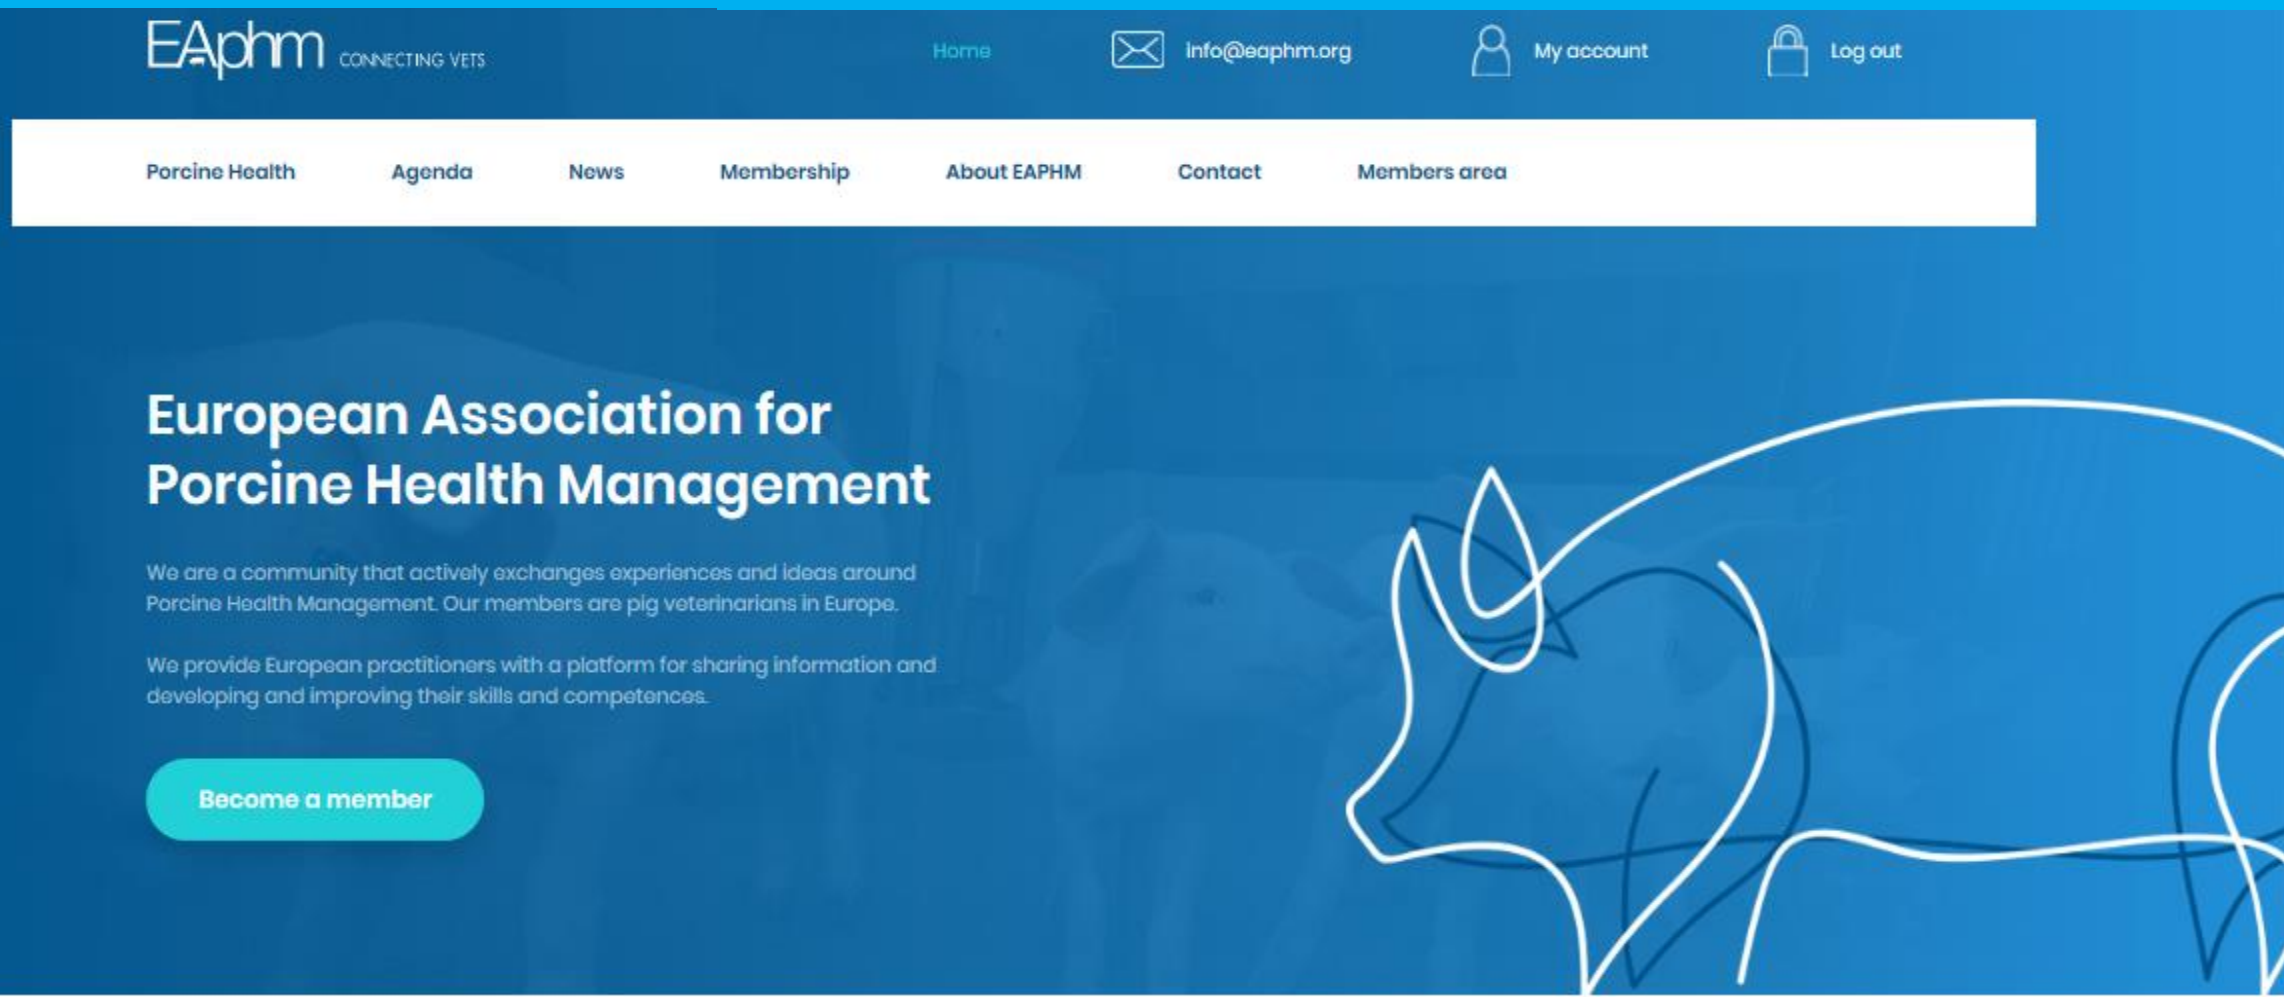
EAphm CONNECTING VETS

Home info@eaphm.org My account Log out

Porcine Health Agenda News Membership About EAPHM Contact Members area

European Association for Porcine Health Management

We are a community that actively exchanges experiences and ideas around Porcine Health Management. Our members are pig veterinarians in Europe.

We provide European practitioners with a platform for sharing information and developing and improving their skills and competences.

Become a member